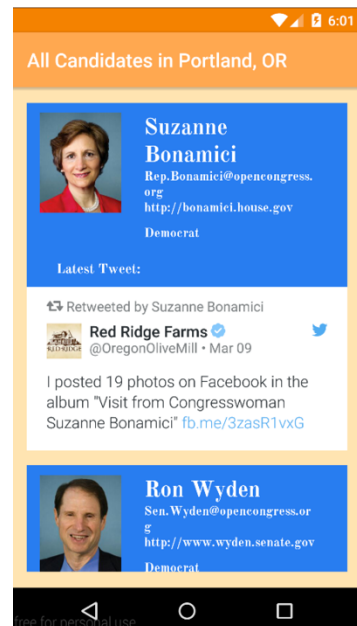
6:01

All Candidates in Portland, OR

Suzanne Bonamici
Rep.Bonamici@opencongress.org
http://bonamici.house.gov
Democrat

Latest Tweet:

Retweeted by Suzanne Bonamici
RED RIDGE
Red Ridge Farms
@OregonOliveMill • Mar 09

I posted 19 photos on Facebook in the album "Visit from Congresswoman Suzanne Bonamici" fb.me/3zasR1vxG

Ron Wyden
Sen.Wyden@opencongress.org
http://www.wyden.senate.gov
Democrat

free for personal use